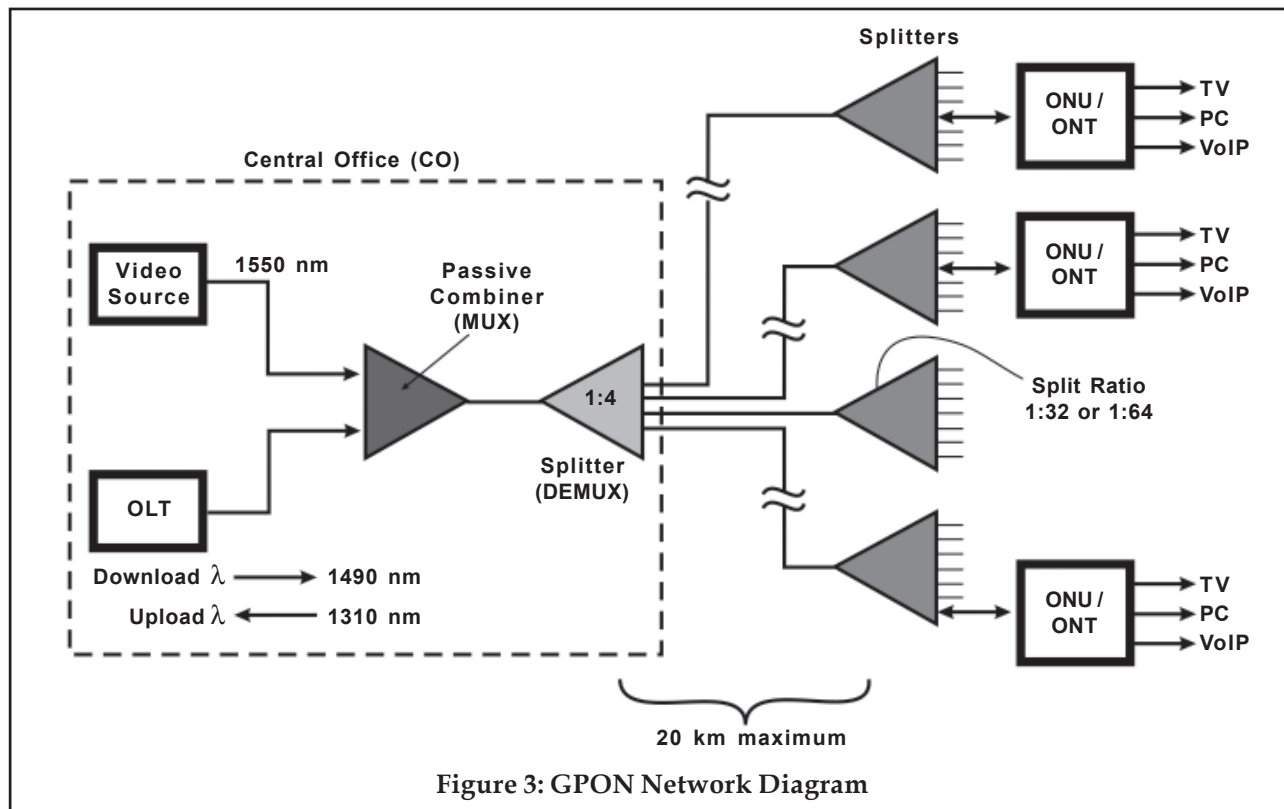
Splitters

ONU / ONT

TV

PC

VoIP

Central Office (CO)

ONU / ONT

TV

PC

VoIP

Video Source

1550 nm

Passive Combiner (MUX)

1:4

Split Ratio 1:32 or 1:64

OLT

Splitter (DEMUX)

Download $\lambda$ → 1490 nm

Upload $\lambda$ ← 1310 nm

ONU / ONT

TV

PC

VoIP

20 km maximum

Figure 3: GPON Network Diagram